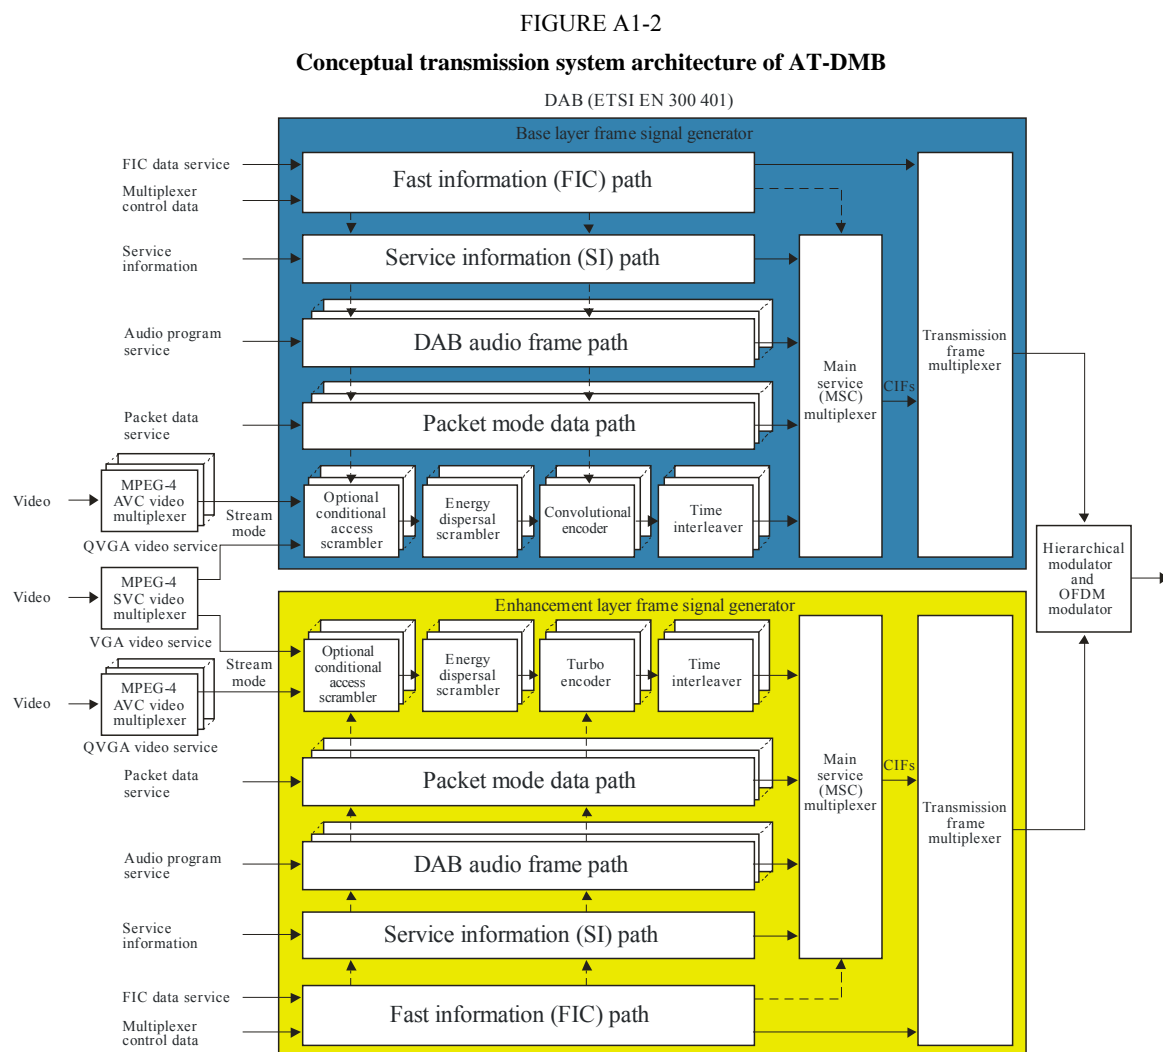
FIGURE A1-2

**Conceptual transmission system architecture of AT-DMB**

DAB (ETSI EN 300 401)

Base layer frame signal generator

FIC data service

Multiplexer control data

Fast information (FIC) path

Service information

Service information (SI) path

Audio program service

DAB audio frame path

Packet data service

Packet mode data path

Main service (MSC) multiplexer

CIFs

Transmission frame multiplexer

Video

MPEG-4 AVC video multiplexer

QVGA video service

Stream mode

Optional conditional access scrambler

Energy dispersal scrambler

Convolutional encoder

Time interleaver

Hierarchical modulator and OFDM modulator

Video

MPEG-4 SVC video multiplexer

VGA video service

Enhancement layer frame signal generator

Stream mode

Video

MPEG-4 AVC video multiplexer

QVGA video service

Optional conditional access scrambler

Energy dispersal scrambler

Turbo encoder

Time interleaver

Packet data service

Packet mode data path

Main service (MSC) multiplexer

CIFs

Transmission frame multiplexer

Audio program service

DAB audio frame path

Service information

Service information (SI) path

FIC data service

Multiplexer control data

Fast information (FIC) path